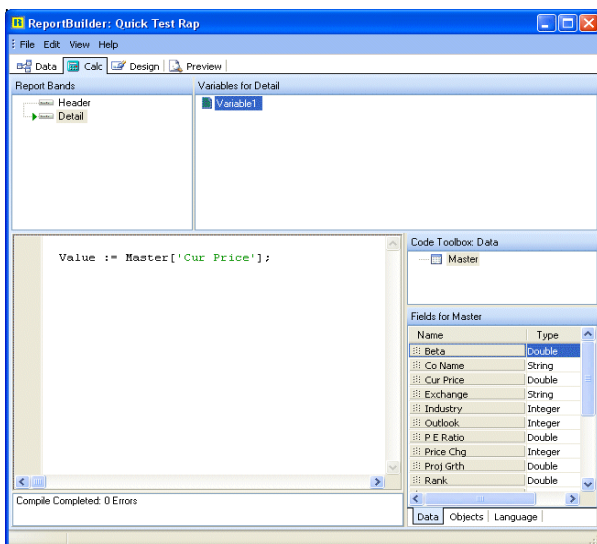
ReportBuilder: Quick Test Rap

File Edit View Help

Data Calc Design Preview

Report Bands

Header
Detail

Variables for Detail

Variable1

Value := Master['Cur Price'];

Code Toolbox: Data

Master

Fields for Master

| Name | Type |
|---|---|
| Beta | Double |
| Co Name | String |
| Cur Price | Double |
| Exchange | String |
| Industry | Integer |
| Outlook | Integer |
| P E Ratio | Double |
| Price Chg | Integer |
| Proj Grth | Double |
| Rank | Double |

Compile Completed: 0 Errors

Data Objects Language